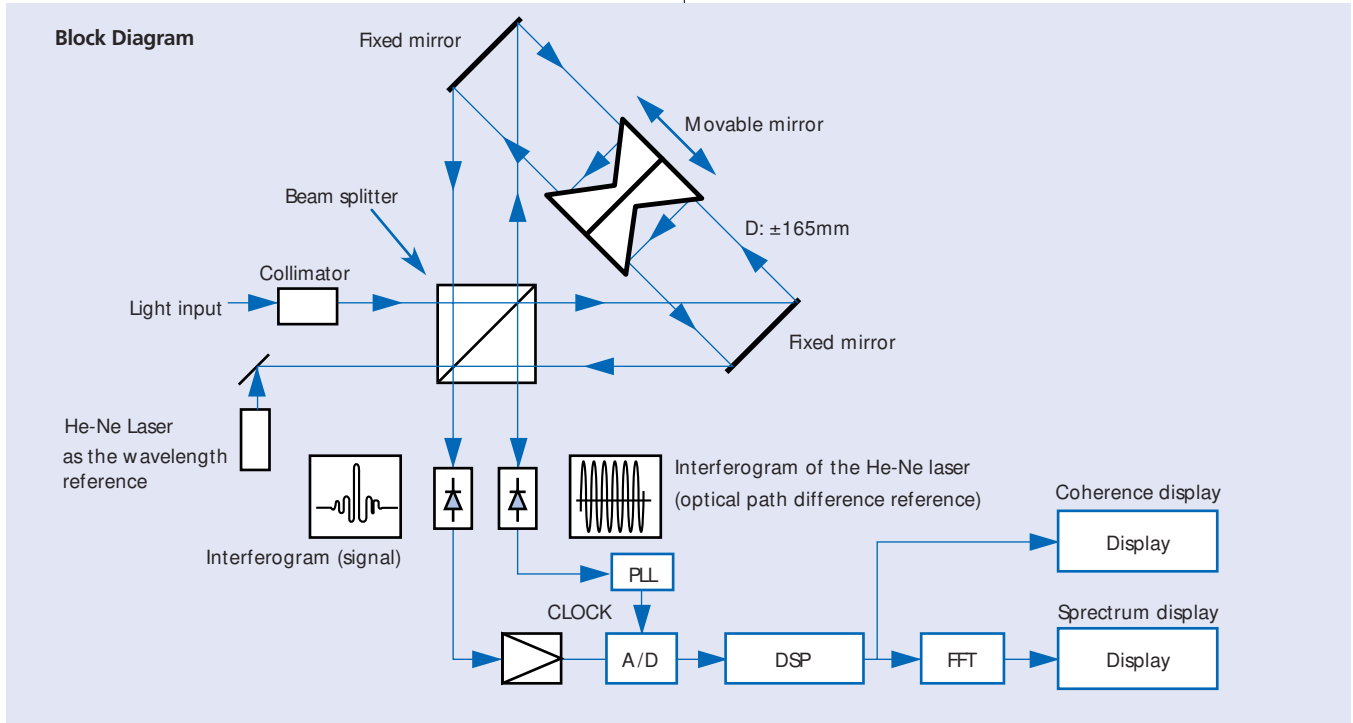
Block Diagram

Fixed mirror

Movable mirror

Beam splitter

D: ±165mm

Collimator

Light input

Fixed mirror

He-Ne Laser as the wavelength reference

Interferogram of the He-Ne laser (optical path difference reference)

Coherence display

Display

Interferogram (signal)

PLL

CLOCK

Sprectrum display

A/D

DSP

FFT

Display